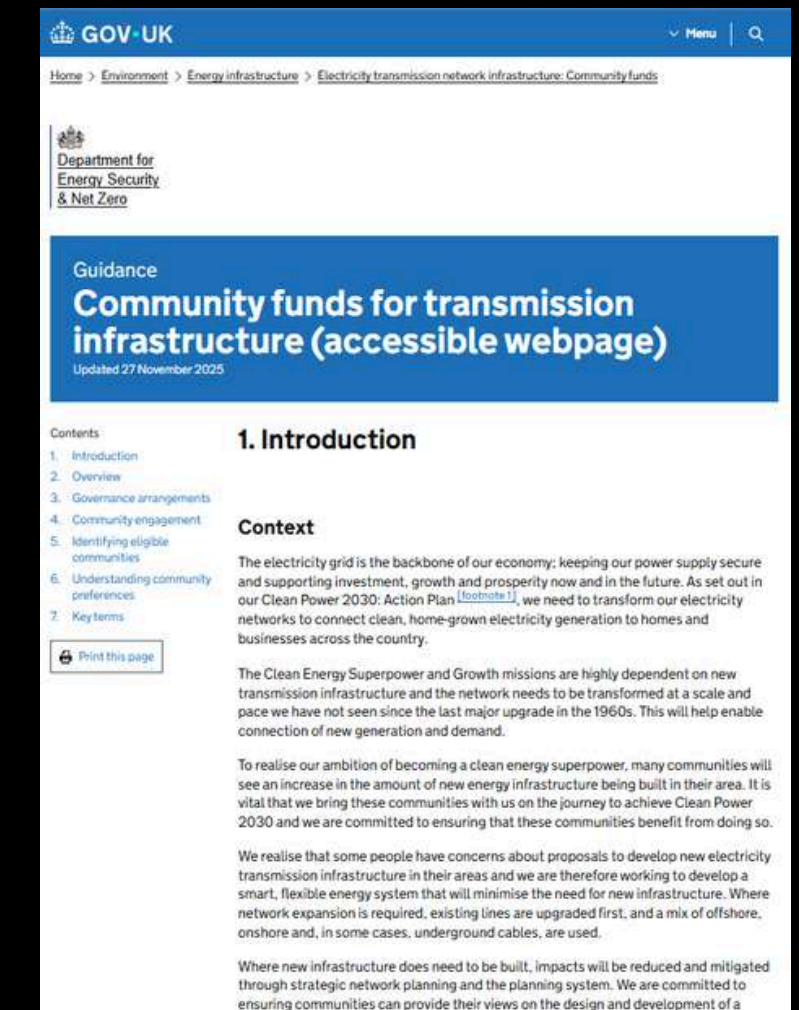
GOV.UK

Menu

Home > Environment > Energy infrastructure > Electricity transmission network infrastructure: Community funds

Department for Energy Security & Net Zero

Guidance

Community funds for transmission infrastructure (accessible webpage)

Updated 27 November 2025

Contents

1. Introduction
2. Overview
3. Governance arrangements
4. Community engagement
5. Identifying eligible communities
6. Understanding community preferences
7. Key terms

Print this page

1. Introduction

Context

The electricity grid is the backbone of our economy; keeping our power supply secure and supporting investment, growth and prosperity now and in the future. As set out in our Clean Power 2030: Action Plan [footnote 1], we need to transform our electricity networks to connect clean, home-grown electricity generation to homes and businesses across the country.

The Clean Energy Superpower and Growth missions are highly dependent on new transmission infrastructure and the network needs to be transformed at a scale and pace we have not seen since the last major upgrade in the 1960s. This will help enable connection of new generation and demand.

To realise our ambition of becoming a clean energy superpower, many communities will see an increase in the amount of new energy infrastructure being built in their area. It is vital that we bring these communities with us on the journey to achieve Clean Power 2030 and we are committed to ensuring that these communities benefit from doing so.

We realise that some people have concerns about proposals to develop new electricity transmission infrastructure in their areas and we are therefore working to develop a smart, flexible energy system that will minimise the need for new infrastructure. Where network expansion is required, existing lines are upgraded first, and a mix of offshore, onshore and, in some cases, underground cables, are used.

Where new infrastructure does need to be built, impacts will be reduced and mitigated through strategic network planning and the planning system. We are committed to ensuring communities can provide their views on the design and development of a